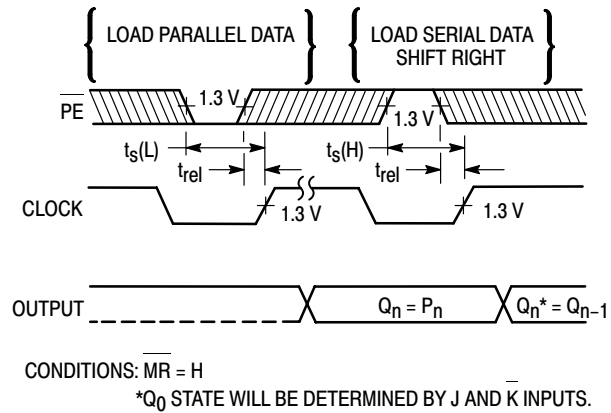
LOAD PARALLEL DATA

LOAD SERIAL DATA SHIFT RIGHT

$\overline{PE}$

1.3 V

1.3 V

$t_S(L)$

$t_{rel}$

$t_S(H)$

$t_{rel}$

CLOCK

1.3 V

1.3 V

OUTPUT

$Q_n = P_n$

$Q_n{}^* = Q_{n-1}$

CONDITIONS: $\overline{MR}$ = H

*$Q_0$ STATE WILL BE DETERMINED BY J AND $\overline{K}$ INPUTS.